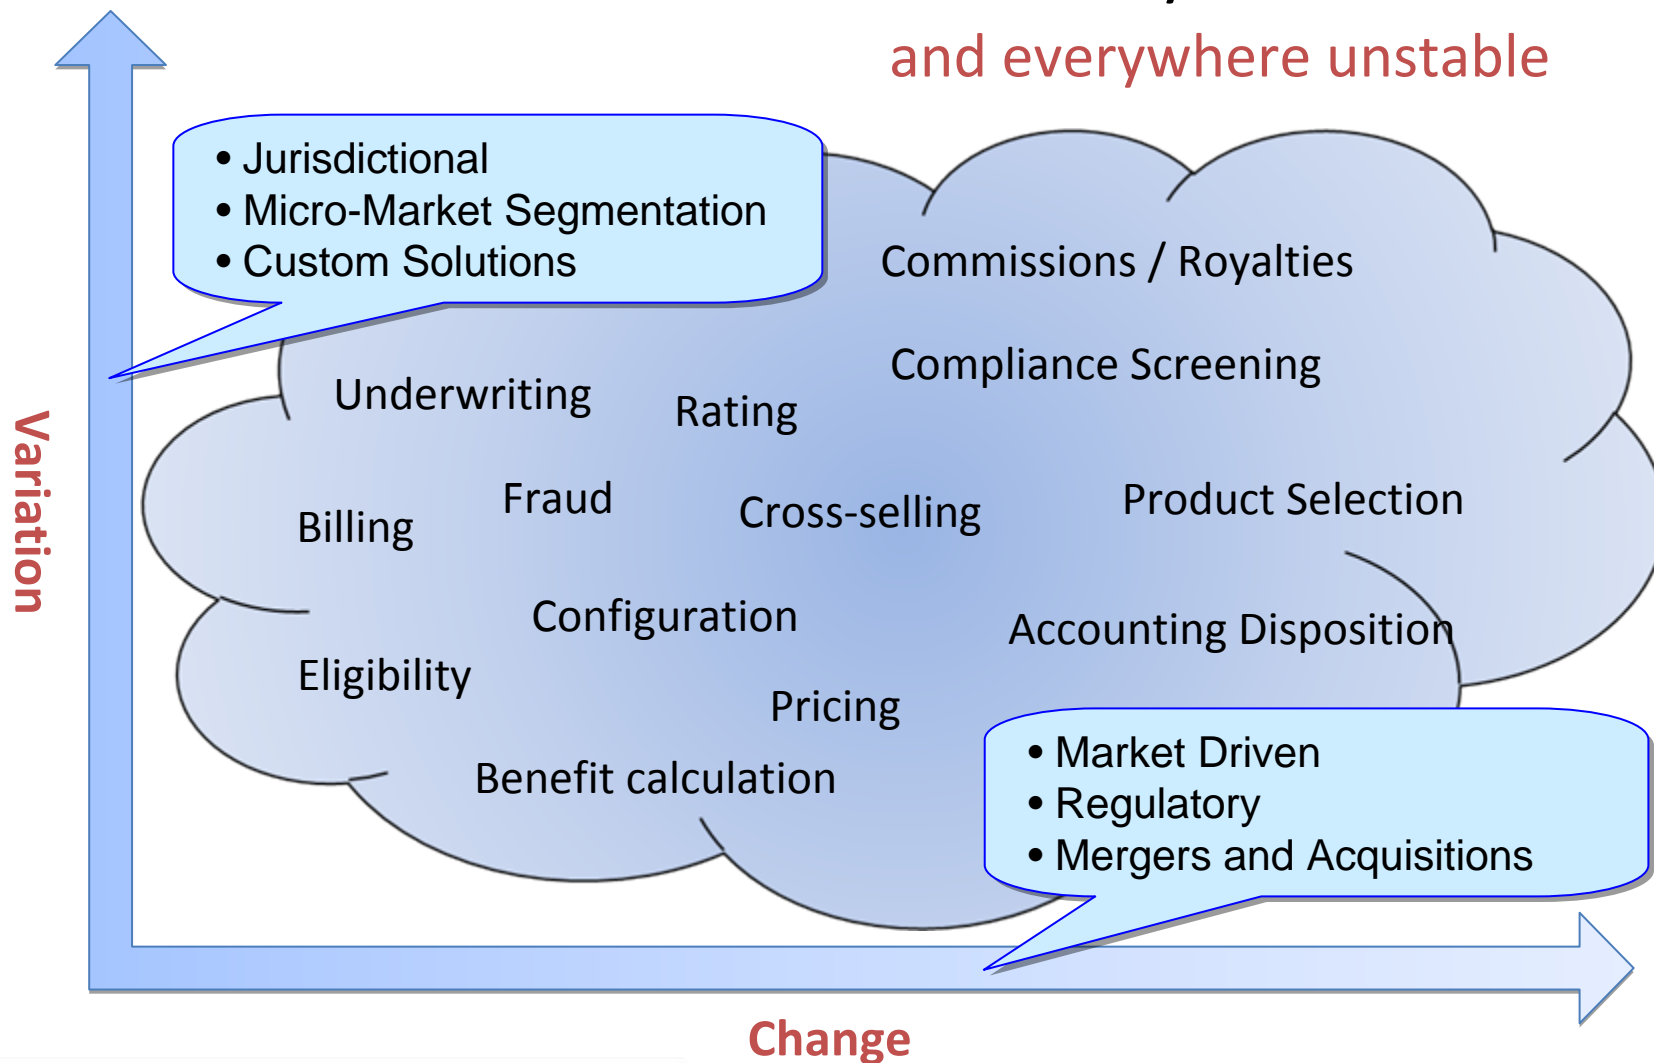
and everywhere unstable

Variation

• Jurisdictional
• Micro-Market Segmentation
• Custom Solutions

Commissions / Royalties

Compliance Screening

Underwriting

Rating

Billing

Fraud

Cross-selling

Product Selection

Configuration

Accounting Disposition

Eligibility

Pricing

Benefit calculation

• Market Driven
• Regulatory
• Mergers and Acquisitions

Change